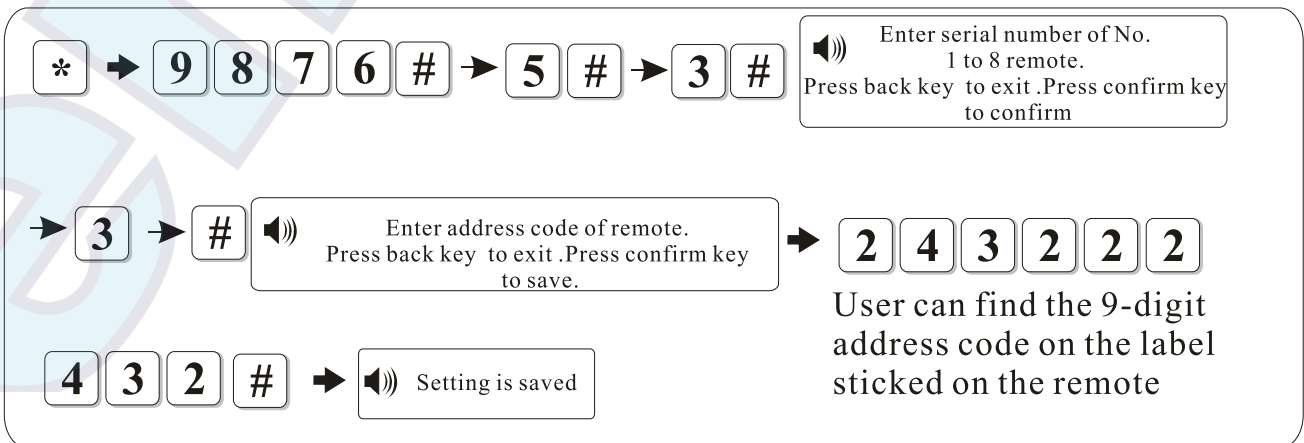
* 9 8 7 6 # 5 # 3 #

Enter serial number of No. 1 to 8 remote. Press back key to exit .Press confirm key to confirm

3 #

Enter address code of remote. Press back key to exit .Press confirm key to save.

2 4 3 2 2 2

User can find the 9-digit address code on the label sticked on the remote

4 3 2 #

Setting is saved